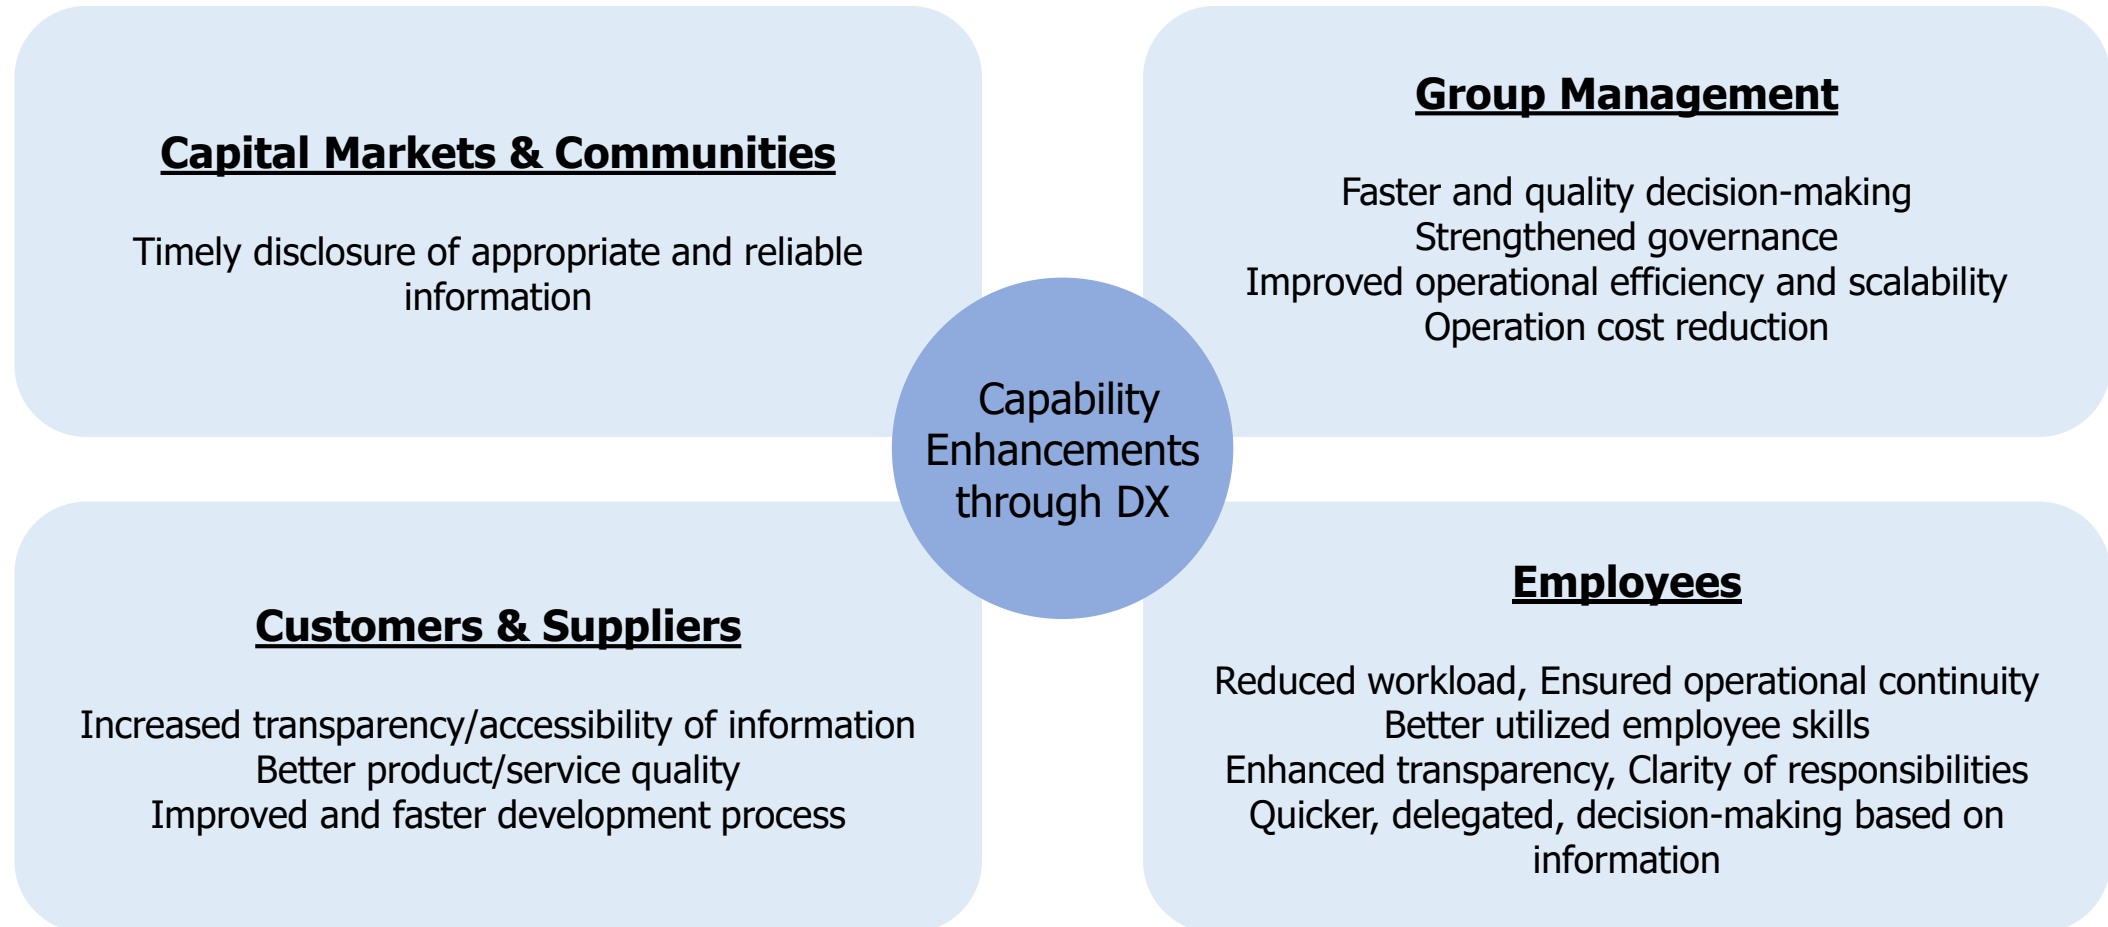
Capital Markets & Communities

Timely disclosure of appropriate and reliable information

Group Management

Faster and quality decision-making
Strengthened governance
Improved operational efficiency and scalability
Operation cost reduction

Capability Enhancements through DX

Customers & Suppliers

Increased transparency/accessibility of information
Better product/service quality
Improved and faster development process

Employees

Reduced workload, Ensured operational continuity
Better utilized employee skills
Enhanced transparency, Clarity of responsibilities
Quicker, delegated, decision-making based on information